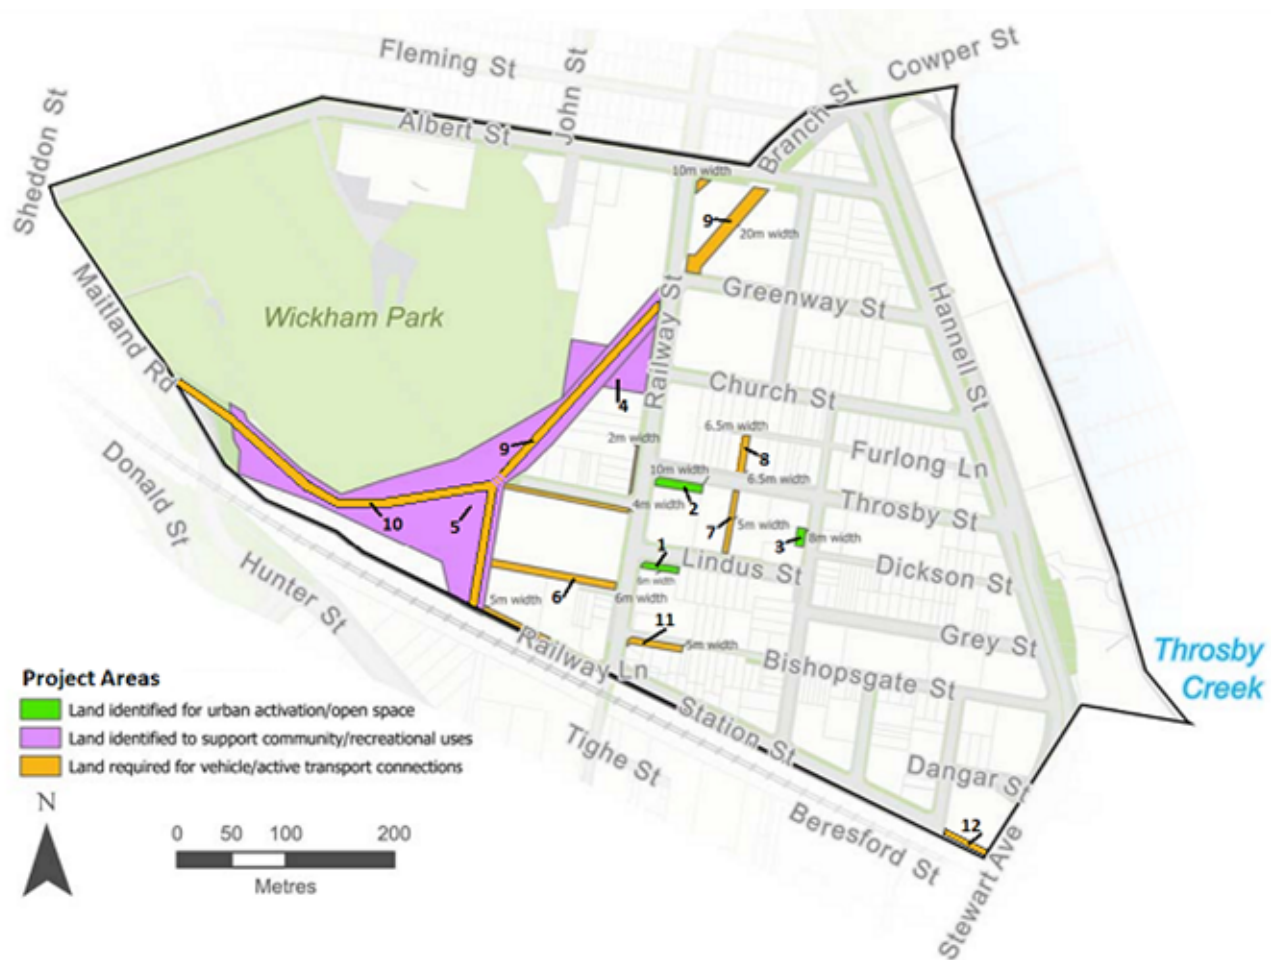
Fleming St
John St
Cowper St
Sheddon St
Albert St
Branch St
10m width
9
20m width
Wickham Park
Greenway St
Hannell St
Maitland Rd
Railway St
Church St
4
6.5m width
2m width
9
8
Furlong Ln
10m width
6.5m width
Donald St
10
5
4m width
2
Throsby St
7
5m width
3
8m width
1
6m width
Lindus St
Dickson St
Hunter St
5m width
6
6m width
11
5m width
Grey St
Railway Ln
Throsby Creek
Bishopsgate St
Project Areas
Land identified for urban activation/open space
Land identified to support community/recreational uses
Land required for vehicle/active transport connections
Station St
Tighe St
Dangar St
N
0 50 100 200
Metres
Beresford St
12
Stewart Ave